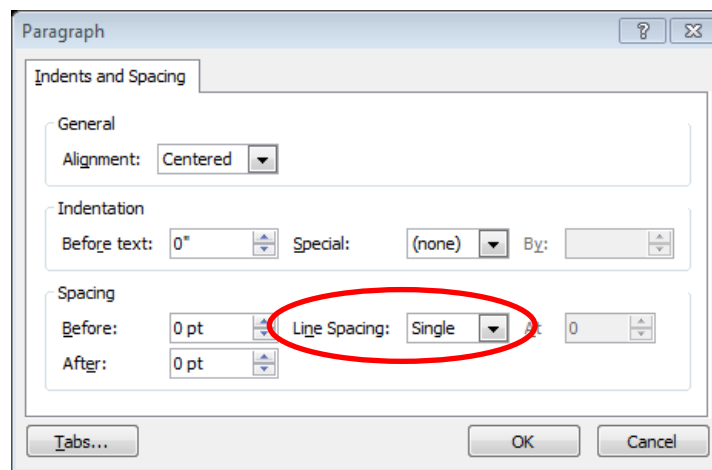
Paragraph

?

Indents and Spacing

General

Alignment: Centered

Indentation

Before text: 0"

Special: (none)

By:

Spacing

Before: 0 pt

Line Spacing: Single

At 0

After: 0 pt

Tabs...

OK

Cancel